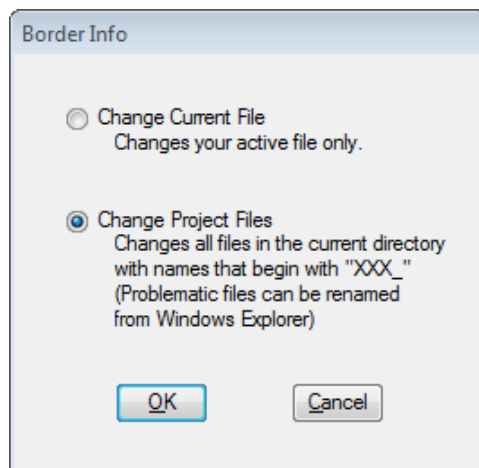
Border Info

Change Current File
Changes your active file only.

Change Project Files
Changes all files in the current directory with names that begin with "XXX_"
(Problematic files can be renamed from Windows Explorer)

OK

Cancel